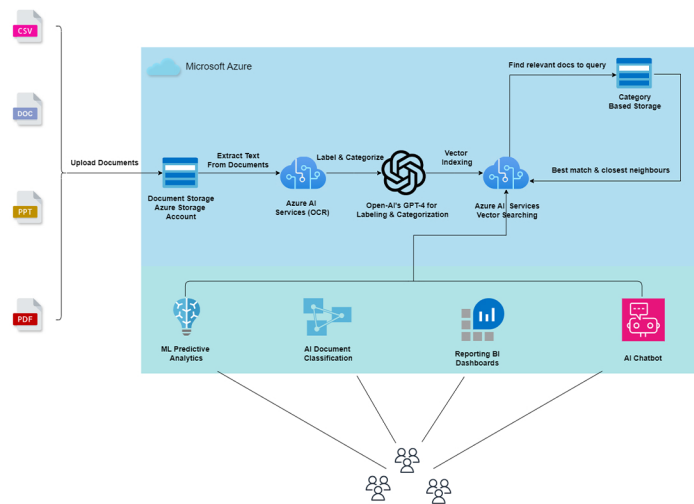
CSV

DOC

PPT

PDF

Upload Documents

Microsoft Azure

Document Storage Azure Storage Account

Extract Text From Documents

Azure AI Services (OCR)

Label & Categorize

Open-AI's GPT-4 for Labeling & Categorization

Vector Indexing

Azure AI Services Vector Searching

Find relevant docs to query

Category Based Storage

Best match & closest neighbours

ML Predictive Analytics

AI Document Classification

Reporting BI Dashboards

AI Chatbot